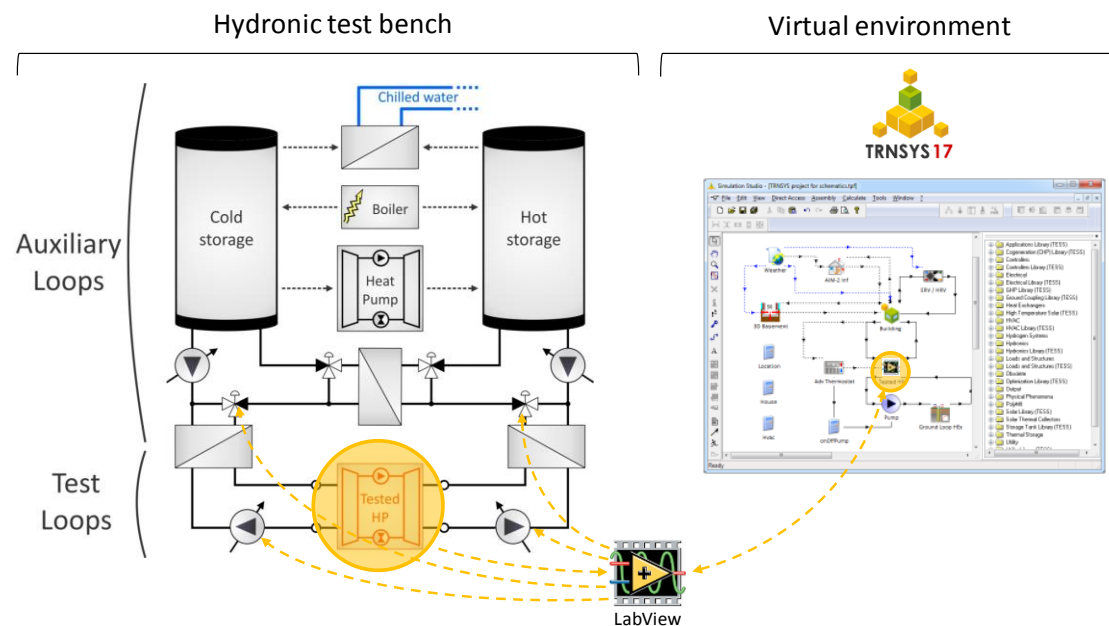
Hydronic test bench

Virtual environment

Chilled water

Cold storage

Boiler

Hot storage

Auxiliary Loops

Heat Pump

Test Loops

Tested HP

TRNSYS 17

Simulation Studio - [TRNSYS project for schematics.tpf]

File Edit View Direct Access Assembly Calculate Tools Window

Weather

AHM-2 Inf

ERV / HRV

BS Basement

Building

Location

Adv Thermostat

Tested HP

House

Pump

Hvac

onOffPump

Ground Loop HEx

Applications Library (TESS)
Cogeneration (CHP) Library (TESS)
Controllers
Controllers Library (TESS)
Electrical
Electrical Library (TESS)
EHP Library (TESS)
Ground Coupling Library (TESS)
Heat Exchangers
High Temperature Solar (TESS)
HVAC
HVAC Library (TESS)
Hydrogen Systems
Hydronics
Hydronics Library (TESS)
Loads and Structures
Loads and Structures (TESS)
Obsolete
Optimization Library (TESS)
Output
Physical Phenomena
Polybit
Solar Library (TESS)
Solar Thermal Collectors
Storage Tank Library (TESS)
Thermal Storage
Utility

Ready

LabView